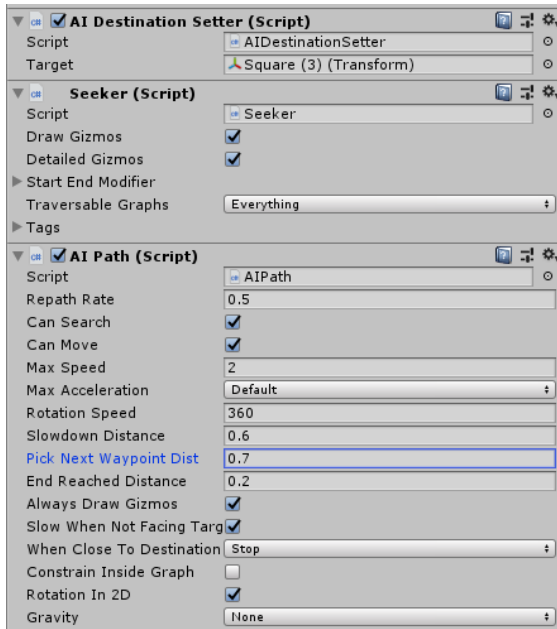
AI Destination Setter (Script)
Script AIDestinationSetter
Target Square (3) (Transform)

Seeker (Script)
Script Seeker
Draw Gizmos
Detailed Gizmos
Start End Modifier
Traversable Graphs Everything
Tags

AI Path (Script)
Script AIPath
Repath Rate 0.5
Can Search
Can Move
Max Speed 2
Max Acceleration Default
Rotation Speed 360
Slowdown Distance 0.6
Pick Next Waypoint Dist 0.7
End Reached Distance 0.2
Always Draw Gizmos
Slow When Not Facing Targ
When Close To Destination Stop
Constrain Inside Graph
Rotation In 2D
Gravity None